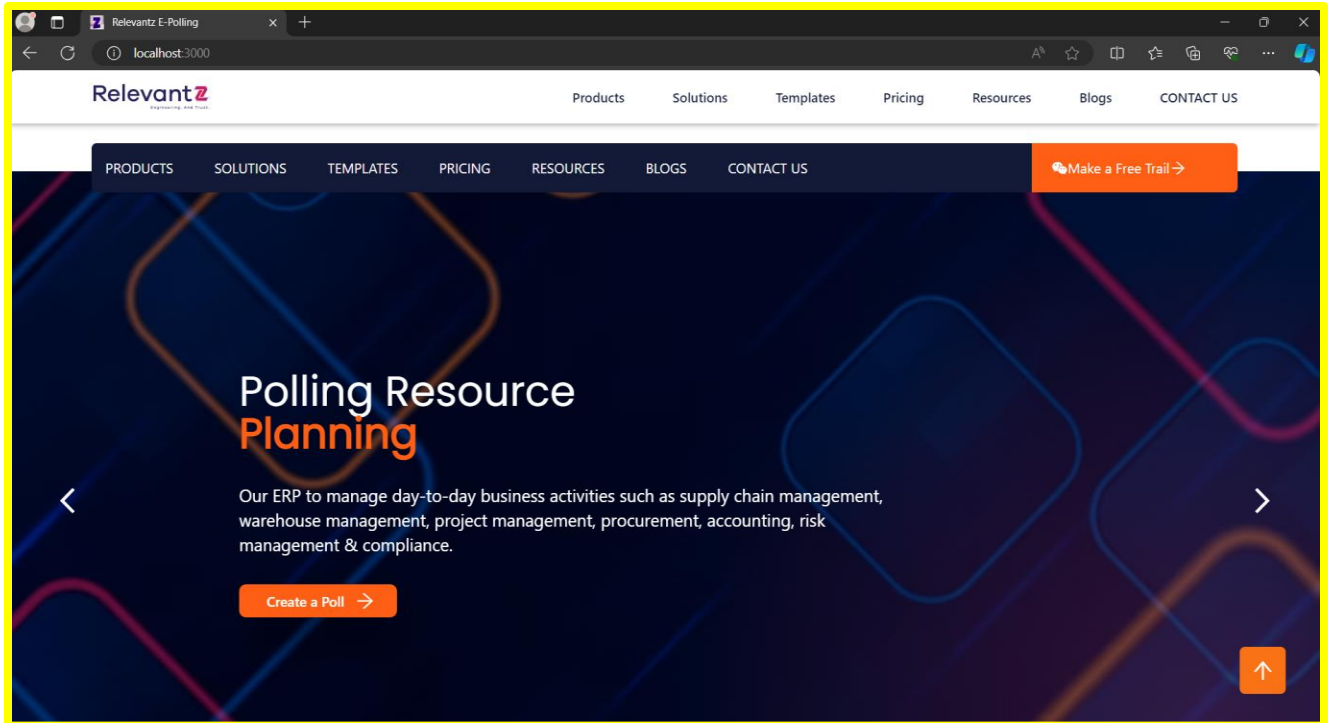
Relevantz E-Polling

localhost:3000

Relevantz
Engineering. And Trust.

Products Solutions Templates Pricing Resources Blogs CONTACT US

PRODUCTS SOLUTIONS TEMPLATES PRICING RESOURCES BLOGS CONTACT US

Make a Free Trail →

Polling Resource
Planning

Our ERP to manage day-to-day business activities such as supply chain management, warehouse management, project management, procurement, accounting, risk management & compliance.

Create a Poll →